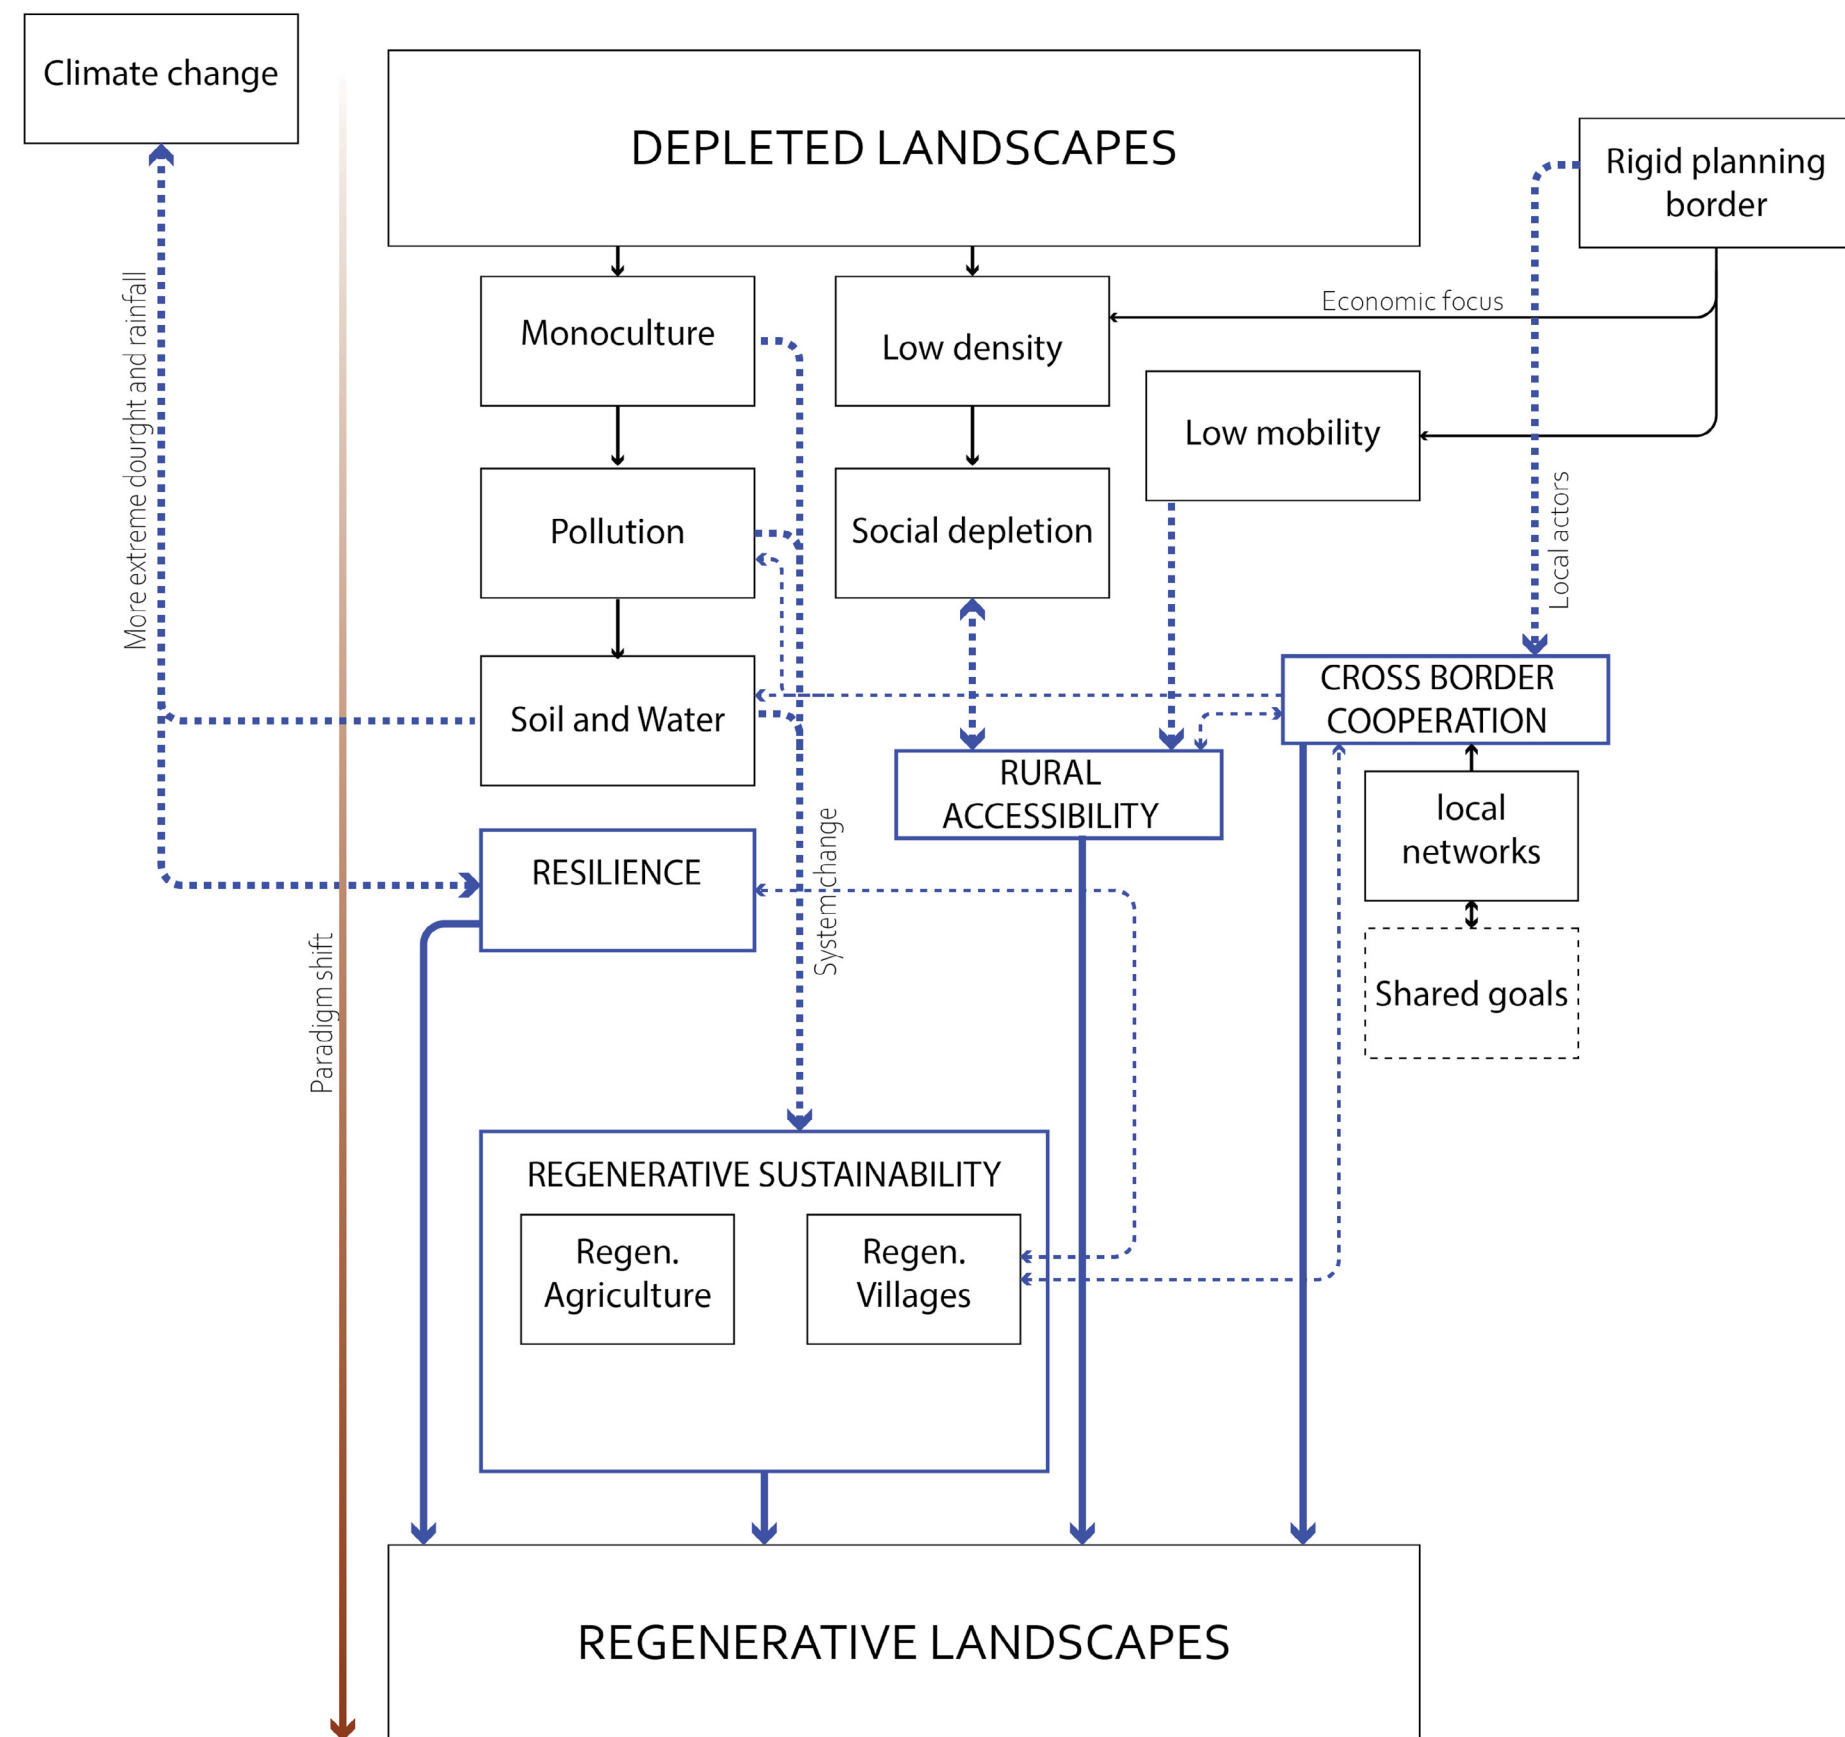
Climate change

DEPLETED LANDSCAPES

Rigid planning border

Economic focus

Monoculture

Low density

Low mobility

More extreme dought and rainfall

Pollution

Social depletion

Local actors

Soil and Water

CROSS BORDER COOPERATION

RURAL ACCESSIBILITY

local networks

RESILIENCE

System change

Shared goals

Paradigm shift

REGENERATIVE SUSTAINABILITY

Regen. Agriculture

Regen. Villages

REGENERATIVE LANDSCAPES